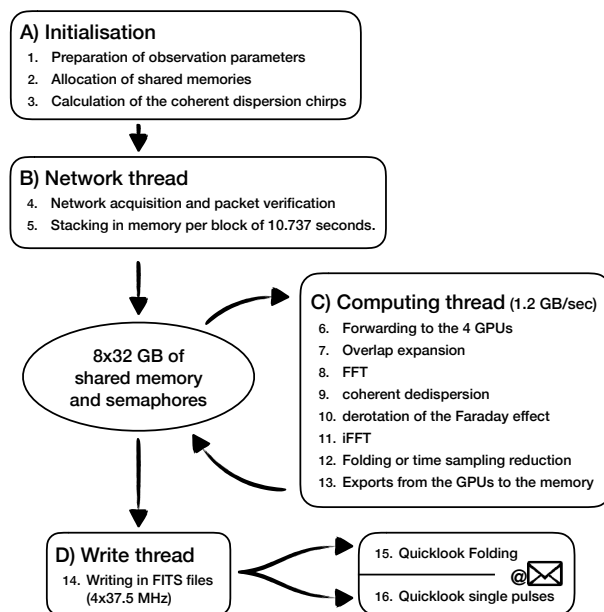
A) Initialisation
1. Preparation of observation parameters
2. Allocation of shared memories
3. Calculation of the coherent dispersion chirps

B) Network thread
4. Network acquisition and packet verification
5. Stacking in memory per block of 10.737 seconds.

8x32 GB of shared memory and semaphores

C) Computing thread (1.2 GB/sec)
6. Forwarding to the 4 GPUs
7. Overlap expansion
8. FFT
9. coherent dedispersion
10. derotation of the Faraday effect
11. iFFT
12. Folding or time sampling reduction
13. Exports from the GPUs to the memory

D) Write thread
14. Writing in FITS files (4x37.5 MHz)

15. Quicklook Folding
@
16. Quicklook single pulses